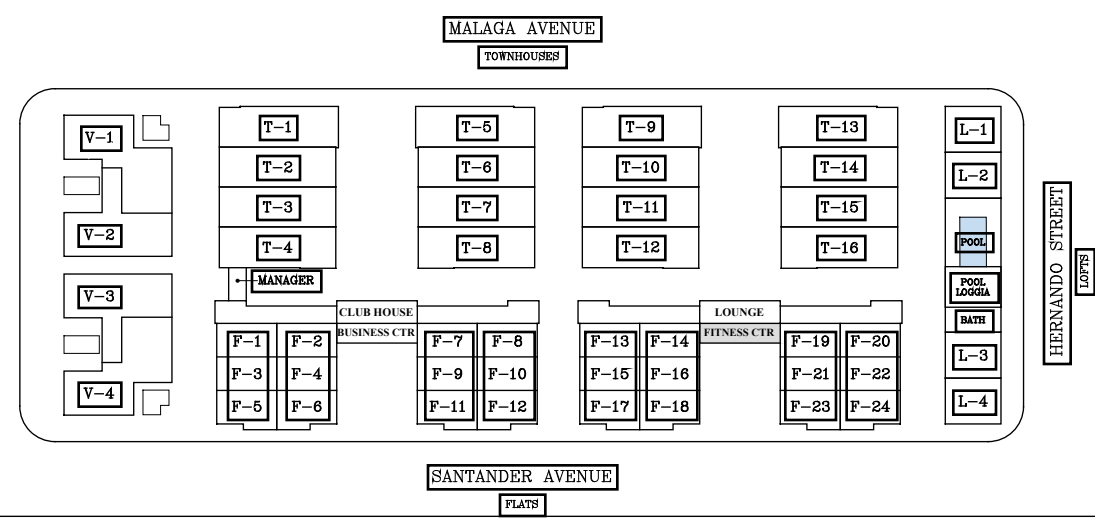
MALAGA AVENUE
TOWNHOUSES

V–1
V–2
V–3
V–4

T–1
T–2
T–3
T–4
MANAGER

T–5
T–6
T–7
T–8

T–9
T–10
T–11
T–12

T–13
T–14
T–15
T–16

L–1
L–2
POOL
POOL LOGGIA
BATH
L–3
L–4

CLUB HOUSE
BUSINESS CTR

F–1
F–2
F–3
F–4
F–5
F–6

F–7
F–8
F–9
F–10
F–11
F–12

LOUNGE
FITNESS CTR

F–13
F–14
F–15
F–16
F–17
F–18

F–19
F–20
F–21
F–22
F–23
F–24

HERNANDO STREET
LOFTS

SANTANDER AVENUE
FLATS